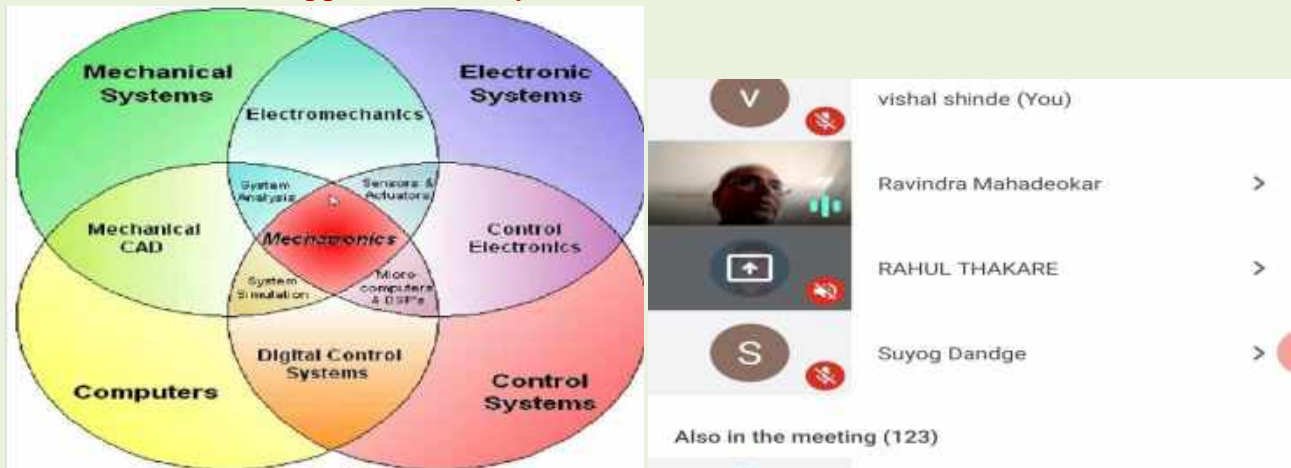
Mechanical Systems

Electronic Systems

Electromechanics

System Analysis

Sensors & Actuators

Mechanical CAD

Mechatronics

Control Electronics

System Simulation

Micro-computers & DSP's

Digital Control Systems

Computers

Control Systems

V

vishal shinde (You)

Ravindra Mahadeokar

RAHUL THAKARE

S

Suyog Dandge

Also in the meeting (123)